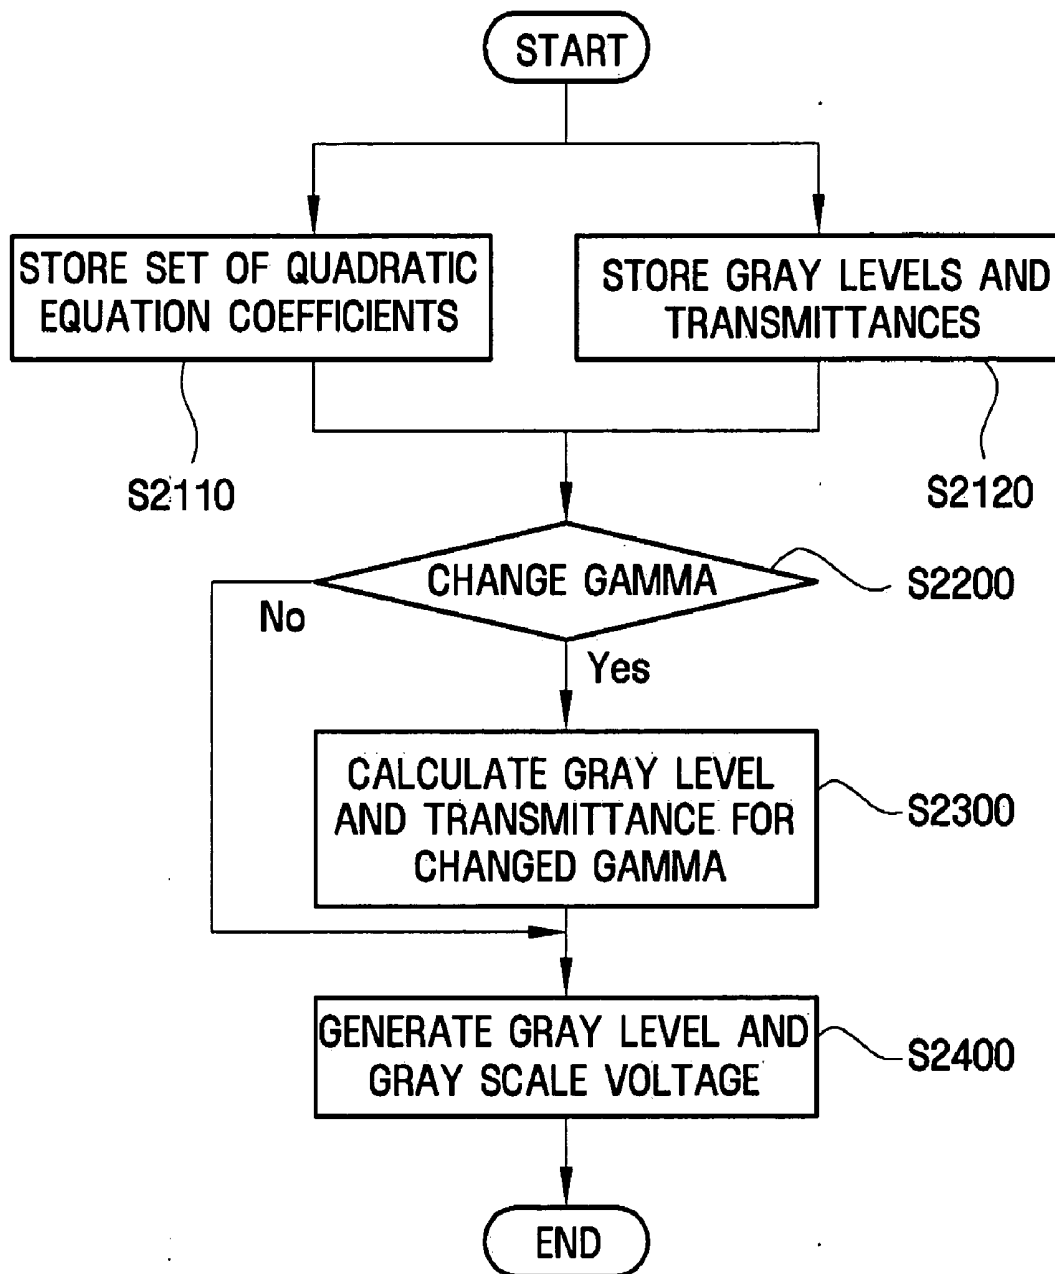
START

STORE SET OF QUADRATIC EQUATION COEFFICIENTS

STORE GRAY LEVELS AND TRANSMITTANCES

S2110

S2120

CHANGE GAMMA

S2200

No

Yes

CALCULATE GRAY LEVEL AND TRANSMITTANCE FOR CHANGED GAMMA

S2300

GENERATE GRAY LEVEL AND GRAY SCALE VOLTAGE

S2400

END